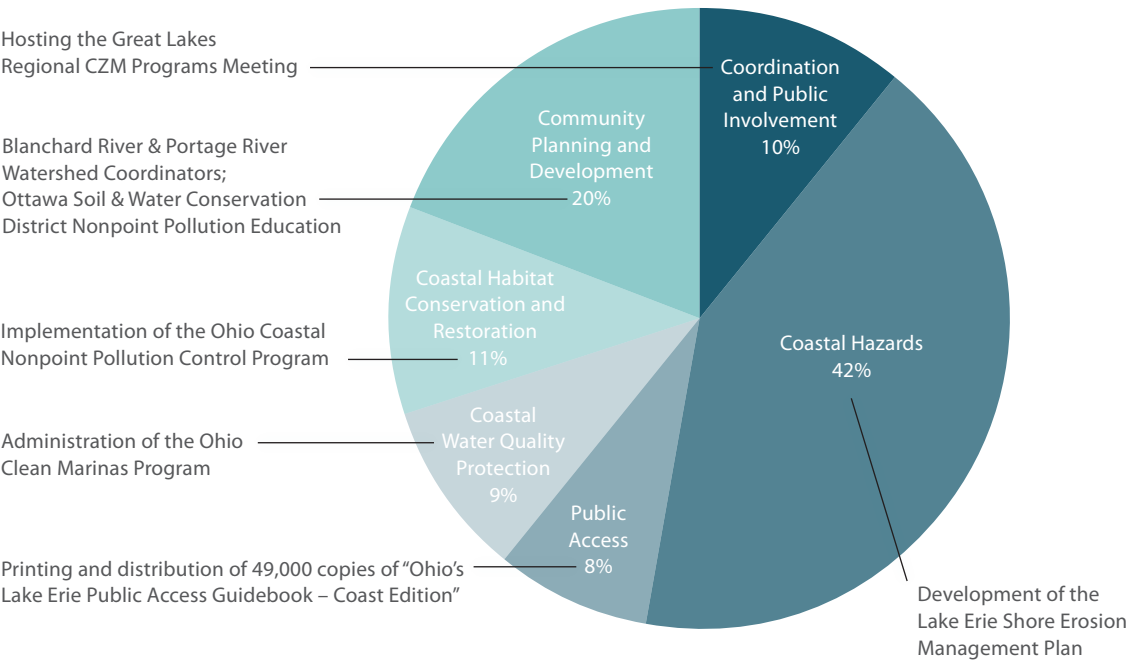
Hosting the Great Lakes Regional CZM Programs Meeting

Coordination and Public Involvement
10%

Blanchard River & Portage River Watershed Coordinators; Ottawa Soil & Water Conservation District Nonpoint Pollution Education

Community Planning and Development
20%

Coastal Habitat Conservation and Restoration
11%

Implementation of the Ohio Coastal Nonpoint Pollution Control Program

Coastal Hazards
42%

Administration of the Ohio Clean Marinas Program

Coastal Water Quality Protection
9%

Public Access
8%

Printing and distribution of 49,000 copies of "Ohio's Lake Erie Public Access Guidebook – Coast Edition"

Development of the Lake Erie Shore Erosion Management Plan